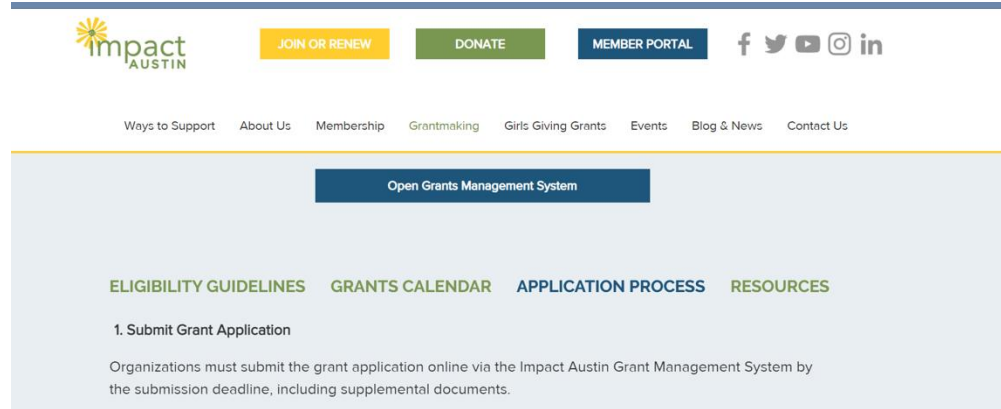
impact AUSTIN

JOIN OR RENEW

DONATE

MEMBER PORTAL

Ways to Support About Us Membership Grantmaking Girls Giving Grants Events Blog & News Contact Us

Open Grants Management System

ELIGIBILITY GUIDELINES GRANTS CALENDAR APPLICATION PROCESS RESOURCES

1. Submit Grant Application

Organizations must submit the grant application online via the Impact Austin Grant Management System by the submission deadline, including supplemental documents.